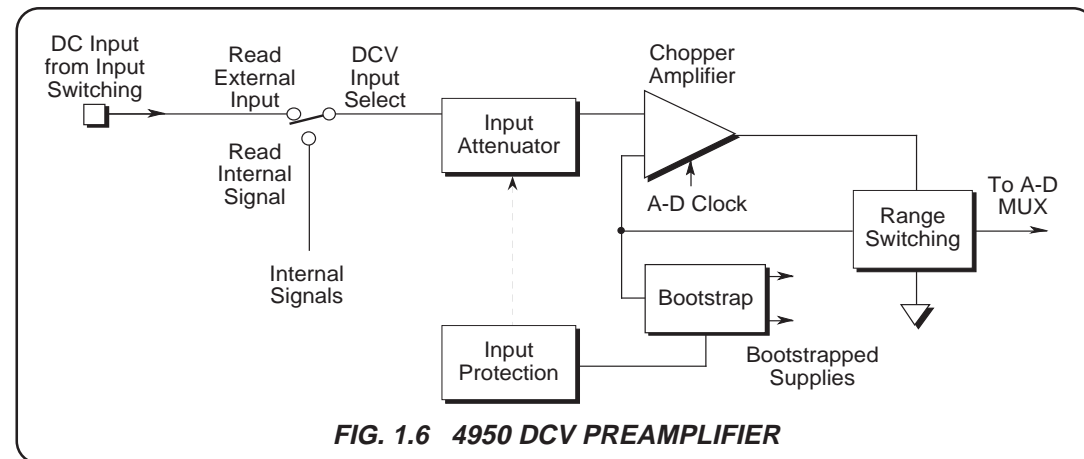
DC Input from Input Switching

Read External Input

DCV Input Select

Read Internal Signal

Internal Signals

Input Attenuator

Chopper Amplifier

A-D Clock

Range Switching

To A-D MUX

Bootstrap

Input Protection

Bootstrapped Supplies

FIG. 1.6 4950 DCV PREAMPLIFIER